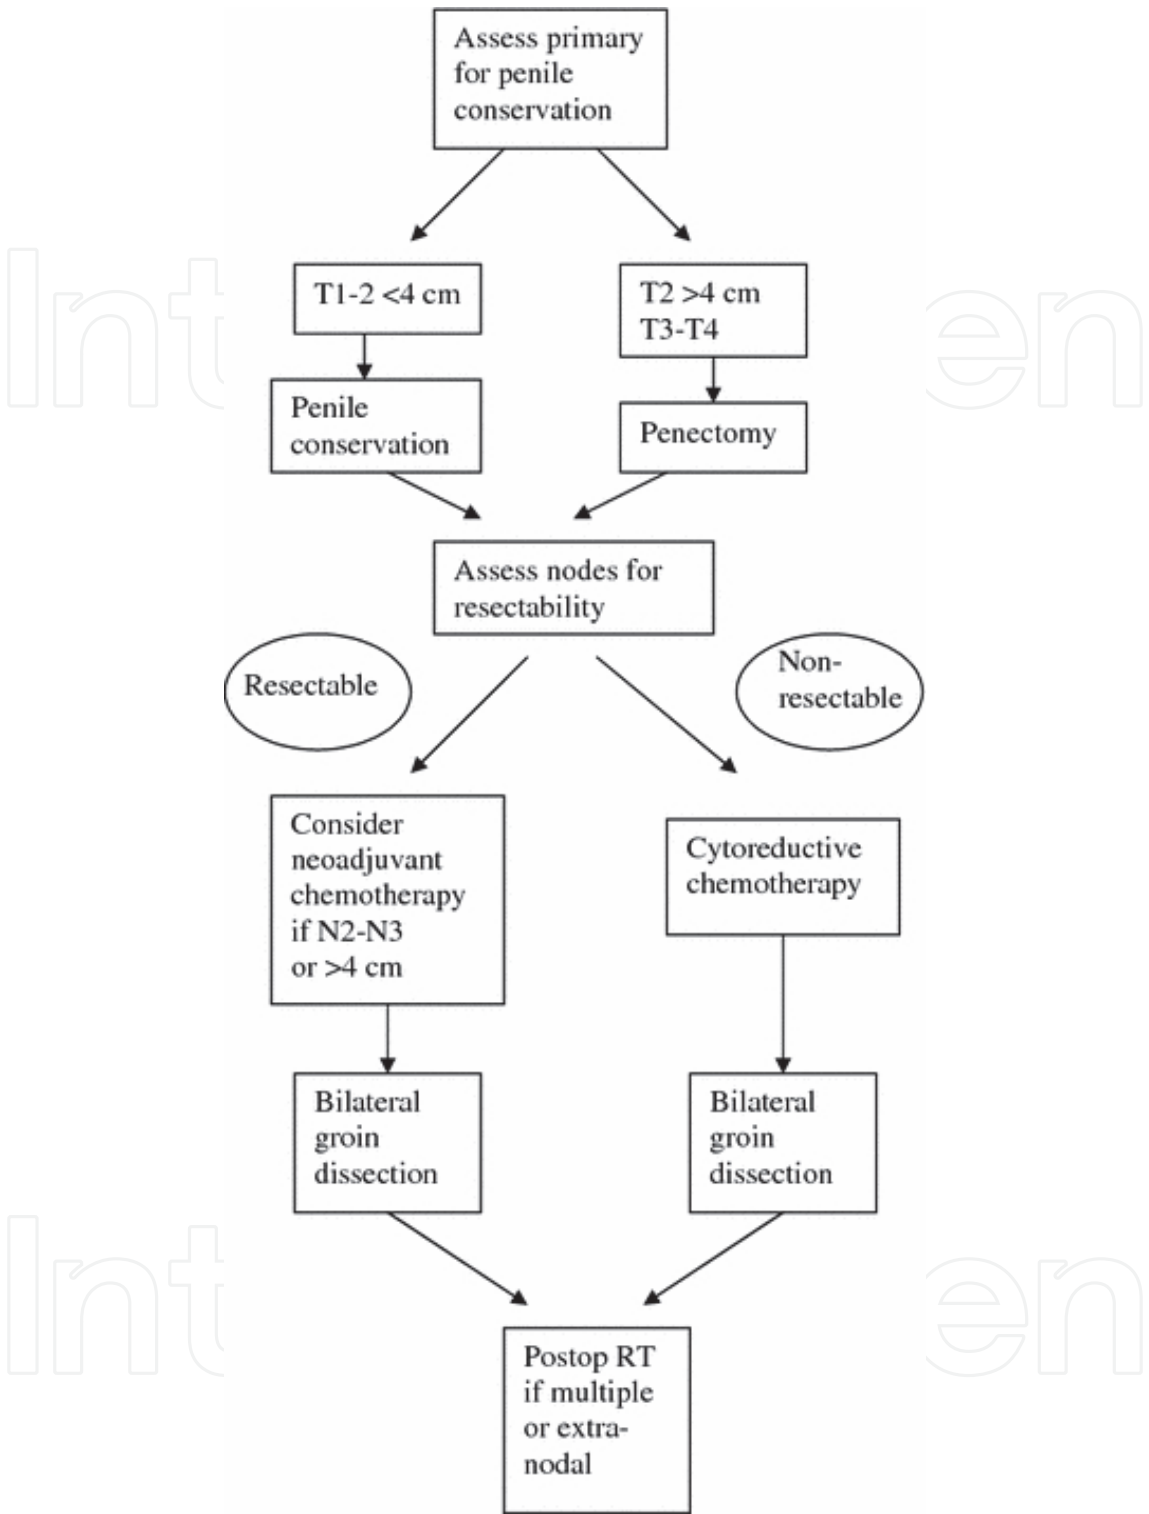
Assess primary for penile conservation

T1-2 <4 cm

T2 >4 cm
T3-T4

Penile conservation

Penectomy

Assess nodes for resectability

Resectable

Non-resectable

Consider neoadjuvant chemotherapy if N2-N3 or >4 cm

Cytoreductive chemotherapy

Bilateral groin dissection

Bilateral groin dissection

Postop RT if multiple or extranodal